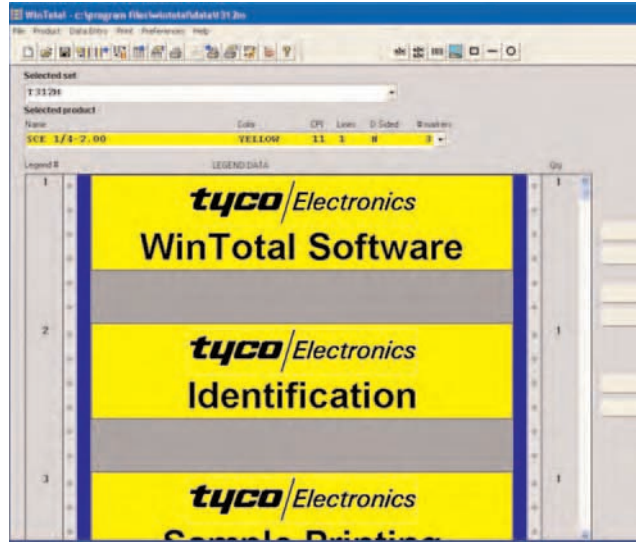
WinTotal - c:\program files\wintotal\data\T312H

File Product DataEntry Print Preferences Help

Selected set

T312H

Selected product

Name Color CPI Lines D-Sided Structures

SCE 1/4-2.00 YELLOW 11 1 N 3

Legend # LEGEND DATA Qty

1

tyco Electronics

WinTotal Software

1

2

tyco Electronics

Identification

1

3

tyco Electronics

Sample Printing

1